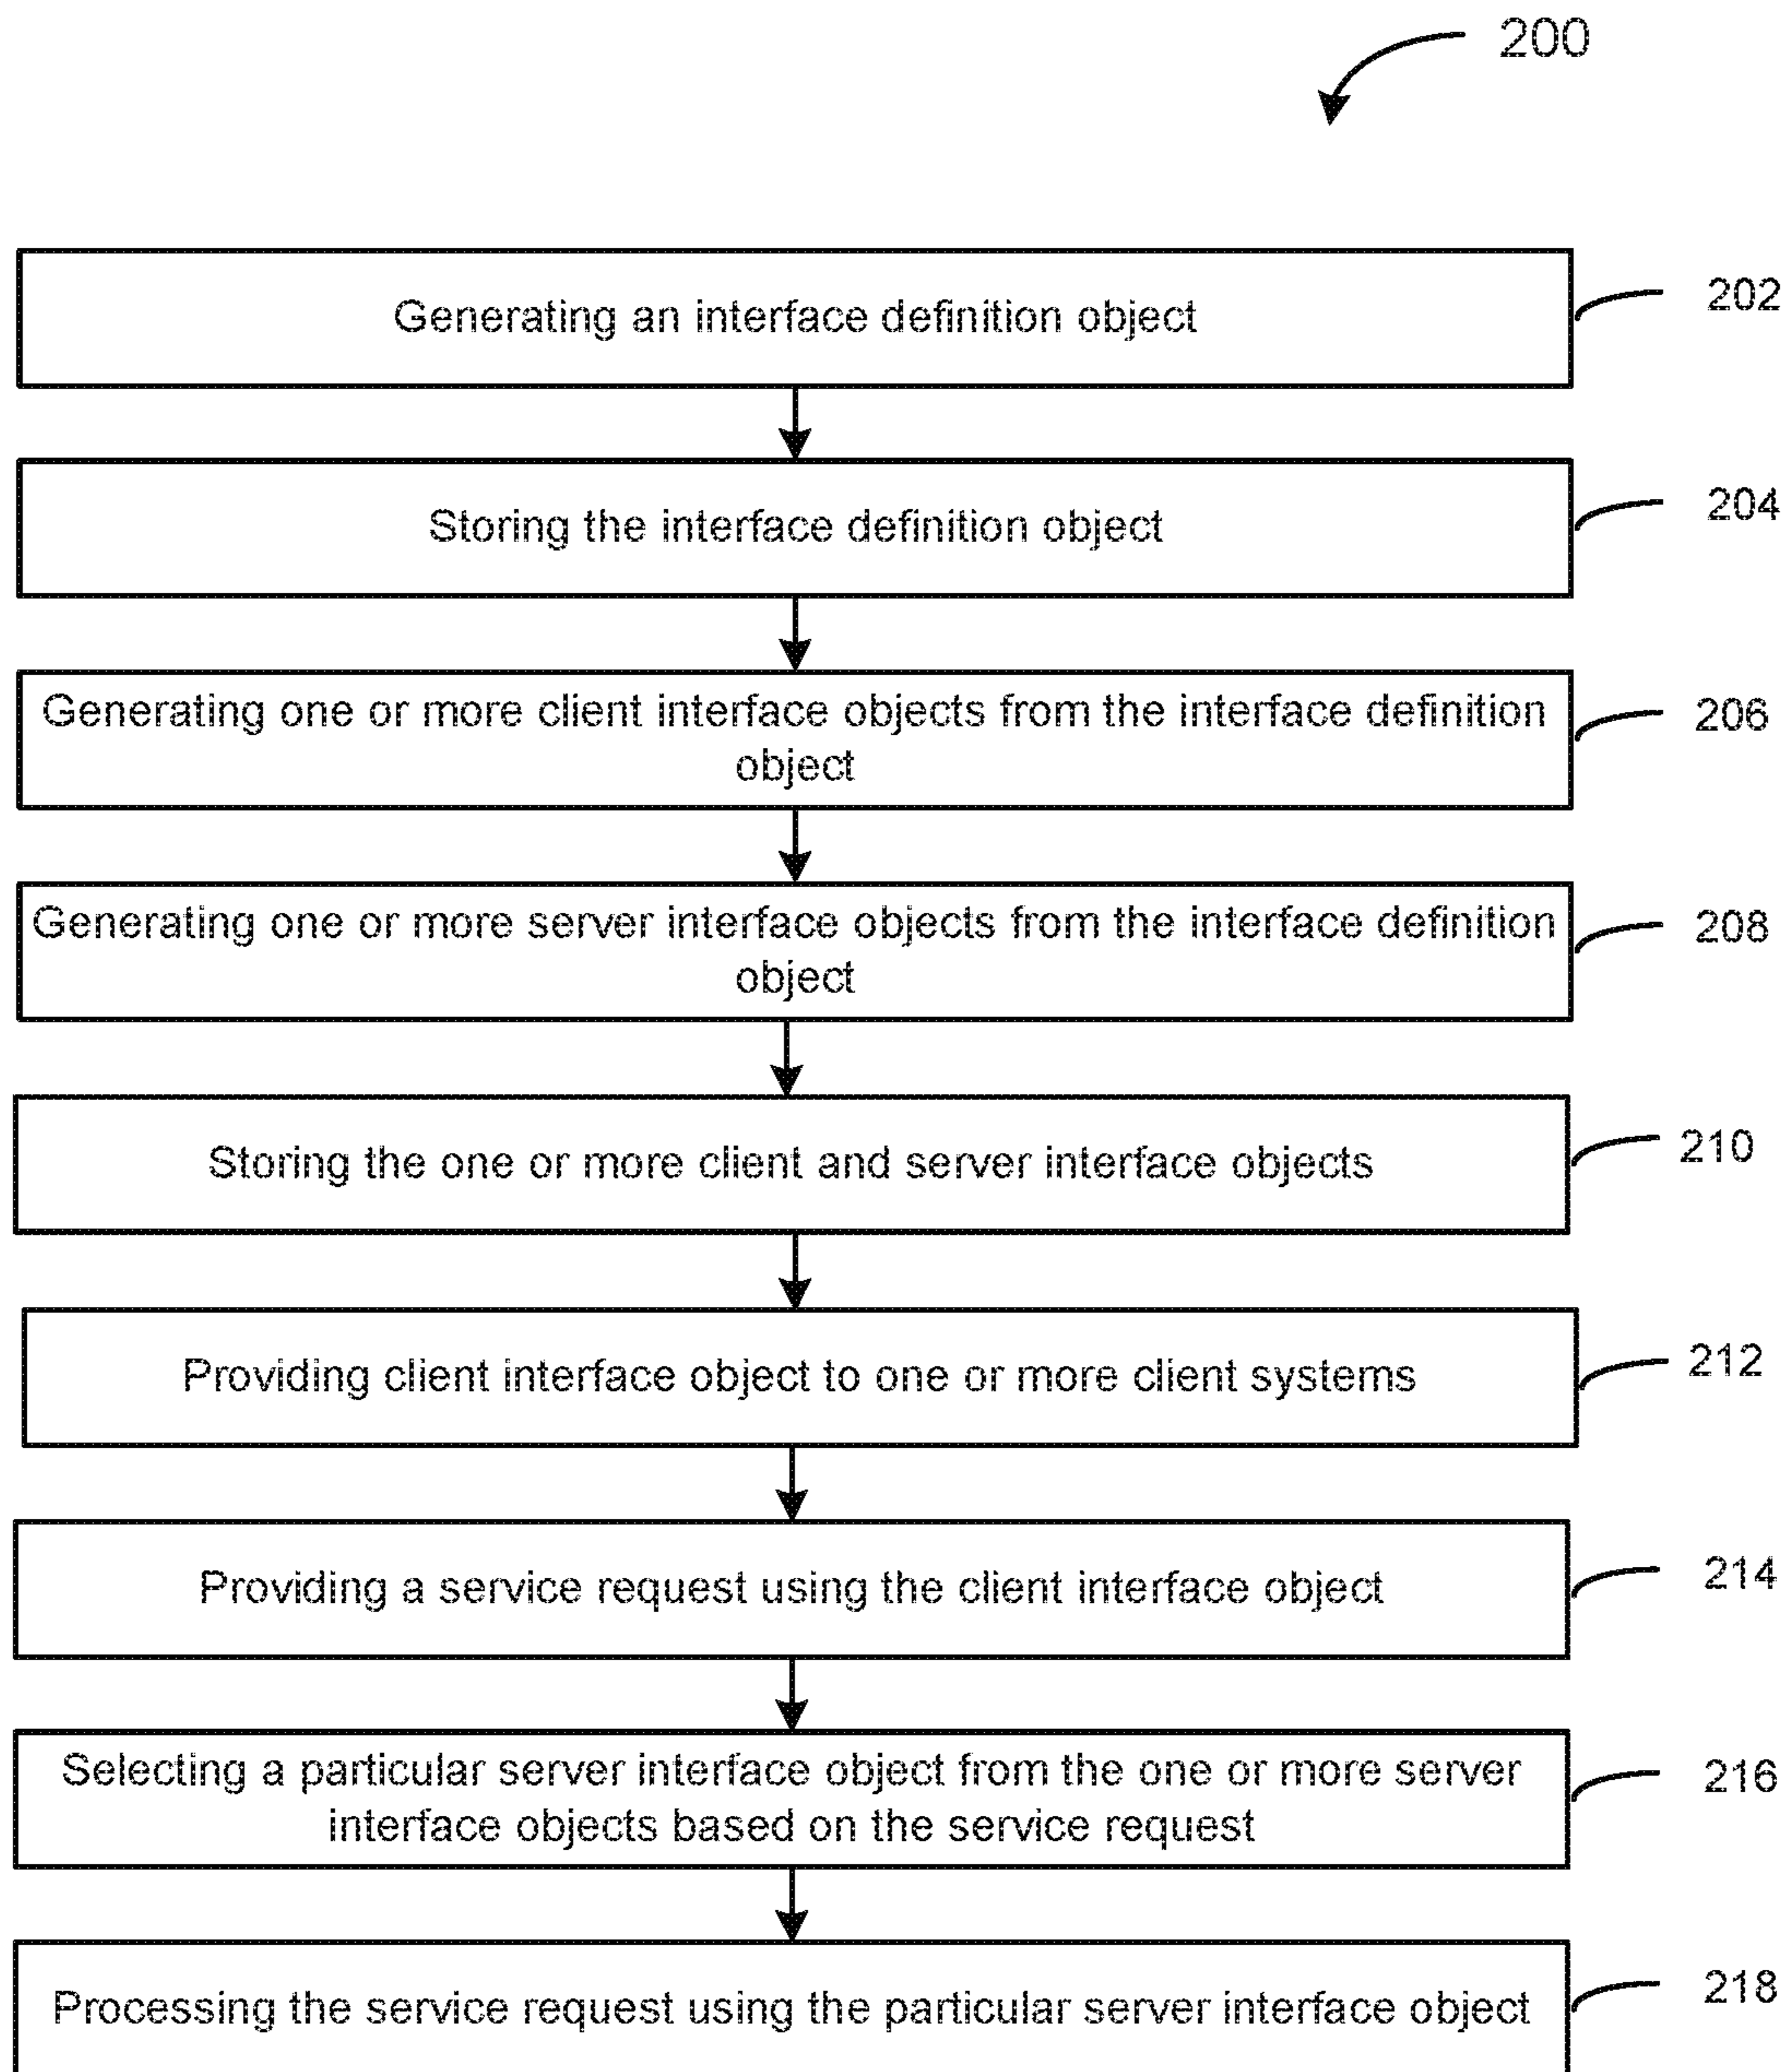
200

Generating an interface definition object

202

Storing the interface definition object

204

Generating one or more client interface objects from the interface definition object

206

Generating one or more server interface objects from the interface definition object

208

Storing the one or more client and server interface objects

210

Providing client interface object to one or more client systems

212

Providing a service request using the client interface object

214

Selecting a particular server interface object from the one or more server interface objects based on the service request

216

Processing the service request using the particular server interface object

218